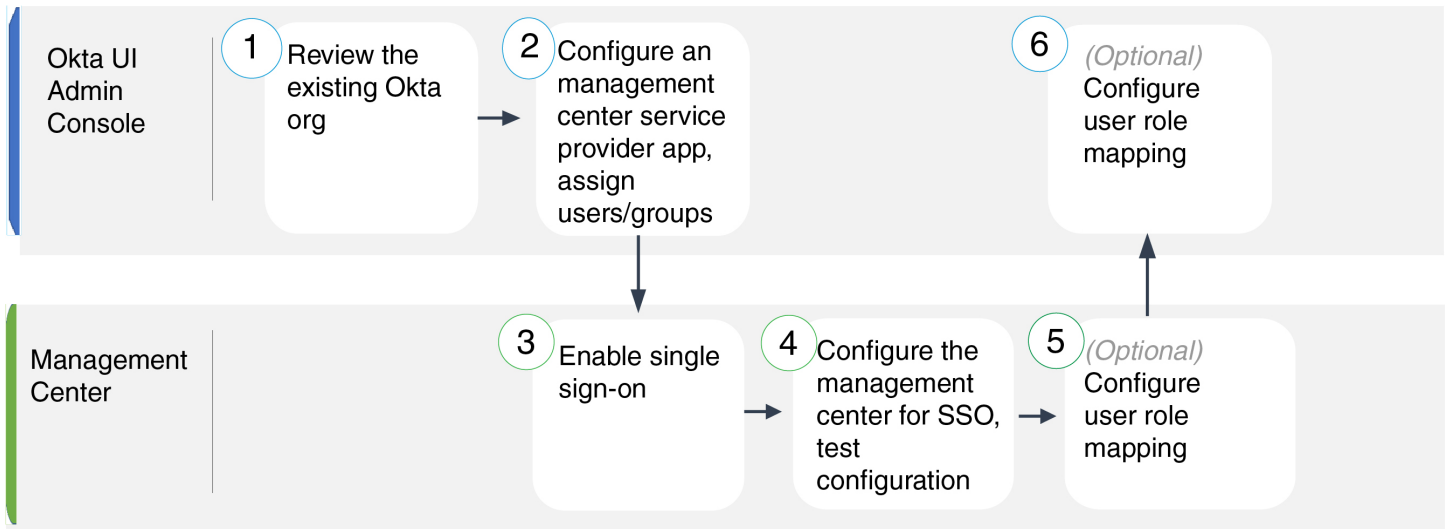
Okta UI Admin Console

1 Review the existing Okta org

2 Configure an management center service provider app, assign users/groups

6 (Optional) Configure user role mapping

Management Center

3 Enable single sign-on

4 Configure the management center for SSO, test configuration

5 (Optional) Configure user role mapping